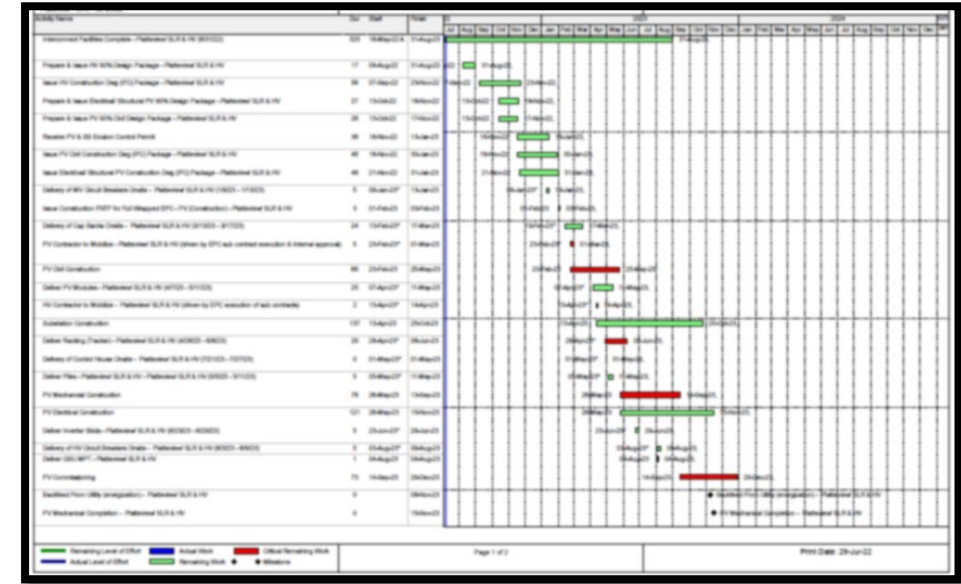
| Activity Name | Dur | Start | Finish |
|---|---|---|---|
| Interconnect Facilities Complete – Flatlewheel SLR & HV (8/31/22) | 325 | 18-May-22 A | 31-Aug-23 |
| Prepare & Issue HV 90% Design Package – Flatlewheel SLR & HV | 17 | 09-Aug-22 | 31-Aug-22 |
| Issue HV Construction Dwg (IFC) Package – Flatlewheel SLR & HV | 59 | 07-Sep-22 | 29-Nov-22 |
| Prepare & Issue Electrical/ Structural PV 90% Design Package – Flatlewheel SLR & HV | 27 | 13-Oct-22 | 18-Nov-22 |
| Prepare & Issue PV 90% Civil Design Package – Flatlewheel SLR & HV | 26 | 13-Oct-22 | 17-Nov-22 |
| Receive PV & SS Erosion Control Permit | 39 | 18-Nov-22 | 13-Jan-23 |
| Issue PV Civil Construction Dwg (IFC) Package – Flatlewheel SLR & HV | 40 | 18-Nov-22 | 13-Jan-23 |
| Issue Electrical/ Structural PV Construction Dwg (IFC) Package – Flatlewheel SLR & HV | 40 | 21-Nov-22 | 31-Jan-23 |
| Delivery of MV Circuit Breakers Onsite – Flatlewheel SLR & HV (1/9/23 – 1/13/23) | 5 | 09-Jan-23* | 13-Jan-23 |
| Issue Construction FNTP for Full Wrapped EPC - PV (Construction) – Flatlewheel SLR & HV | 3 | 01-Feb-23 | 03-Feb-23 |
| Delivery of Cap Banks Onsite – Flatlewheel SLR & HV (3/13/23 – 3/17/23) | 24 | 13-Feb-23 | 17-Mar-23 |
| PV Contractor to Mobilize – Flatlewheel SLR & HV (driven by EPC sub contract execution & internal approval) | 5 | 23-Feb-23* | 01-Mar-23 |
| PV Civil Construction | 66 | 23-Feb-23 | 25-May-23 |
| Deliver PV Modules – Flatlewheel SLR & HV (4/7/23 – 5/11/23) | 25 | 07-Apr-23* | 11-May-23 |
| HV Contractor to Mobilize – Flatlewheel SLR & HV (driven by EPC execution of sub contracts) | 2 | 13-Apr-23* | 14-Apr-23 |
| Substation Construction | 137 | 13-Apr-23 | 25-Oct-23 |
| Deliver Racking (Tracker) – Flatlewheel SLR & HV (4/28/23 – 6/8/23) | 29 | 28-Apr-23* | 08-Jun-23 |
| Delivery of Control House Onsite – Flatlewheel SLR & HV (7/21/23 – 7/27/23) | 5 | 01-May-23* | 05-May-23 |
| Deliver Piles – Flatlewheel SLR & HV – Flatlewheel SLR & HV (5/5/23 – 5/11/23) | 5 | 05-May-23* | 11-May-23 |
| PV Mechanical Construction | 76 | 26-May-23 | 13-Sep-23 |
| PV Electrical Construction | 121 | 26-May-23 | 15-Nov-23 |
| Deliver Inverter Skids – Flatlewheel SLR & HV (6/23/23 – 6/29/23) | 5 | 23-Jun-23* | 29-Jun-23 |
| Delivery of HV Circuit Breakers Onsite – Flatlewheel SLR & HV (8/3/23 – 8/9/23) | 5 | 03-Aug-23* | 09-Aug-23 |
| Deliver GSU MPT – Flatlewheel SLR & HV | 1 | 04-Aug-23 | 04-Aug-23 |
| PV Commissioning | 73 | 14-Sep-23 | 29-Dec-23 |
| Backfeed From Utility (energization) – Flatlewheel SLR & HV | 0 | | 09-Nov-23 |
| PV Mechanical Completion – Flatlewheel SLR & HV | 0 | | 15-Nov-23 |

2023 2024

Jul Aug Sep Oct Nov Dec Jan Feb Mar Apr May Jun Jul Aug Sep Oct Nov Dec Jan Feb Mar Apr May Jun Jul Aug Sep Oct Nov Dec

Backfeed From Utility (energization) – Flatlewheel SLR & HV
PV Mechanical Completion – Flatlewheel SLR & HV

Remaining Level of Effort | Actual Work | Critical Remaining Work
Actual Level of Effort | Remaining Work | Milestone

Page 1 of 2

Print Date: 29-Jul-22